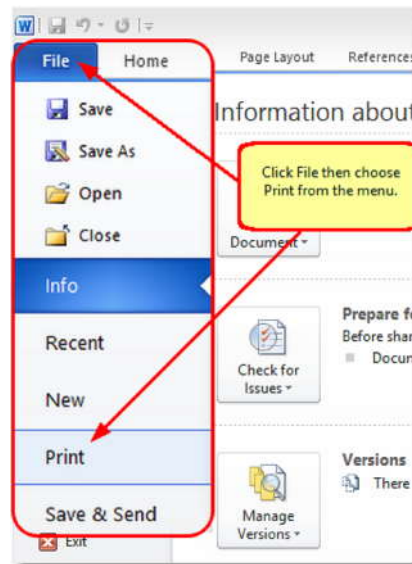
File
Home
Page Layout
References
Save
Save As
Open
Close
Info
Recent
New
Print
Save & Send
Exit
Information about
Click File then choose Print from the menu.
Document
Check for Issues
Prepare f
Before shar
Docum
Manage Versions
Versions
There